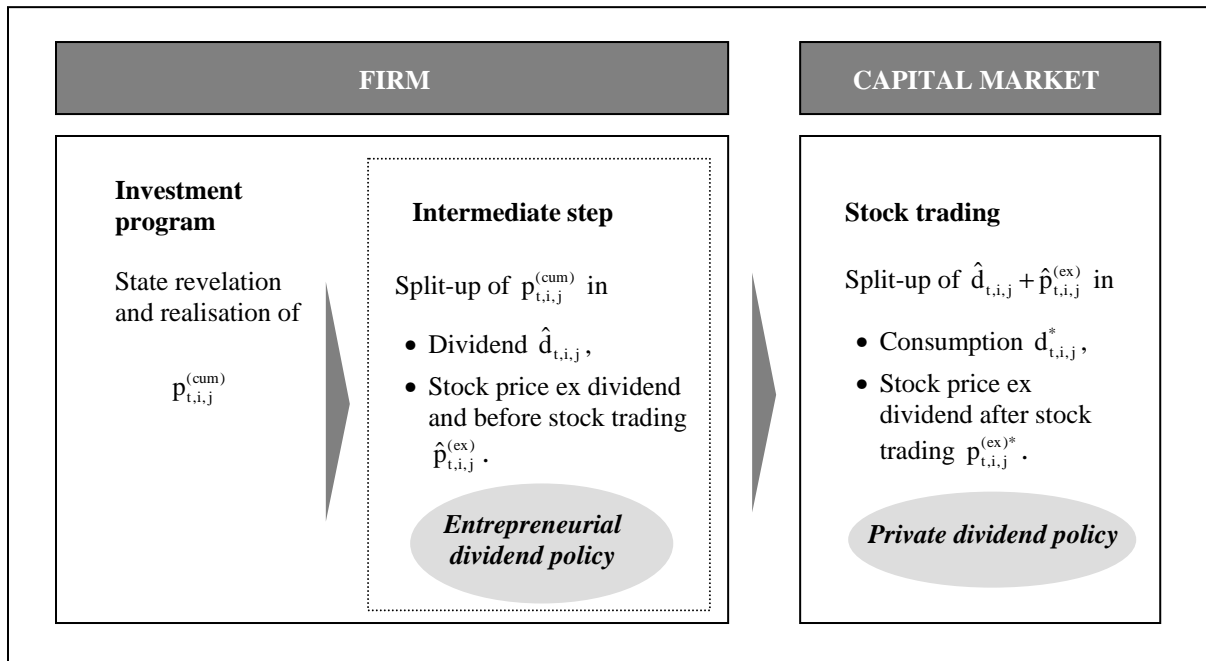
FIRM

CAPITAL MARKET

**Investment program**

State revelation and realisation of

$p_{t,i,j}^{(cum)}$

**Intermediate step**

Split-up of $p_{t,i,j}^{(cum)}$ in

- Dividend $\hat{d}_{t,i,j}$,
- Stock price ex dividend and before stock trading $\hat{p}_{t,i,j}^{(ex)}$.

*Entrepreneurial dividend policy*

**Stock trading**

Split-up of $\hat{d}_{t,i,j} + \hat{p}_{t,i,j}^{(ex)}$ in

- Consumption $d_{t,i,j}^{*}$,
- Stock price ex dividend after stock trading $p_{t,i,j}^{(ex)*}$.

*Private dividend policy*